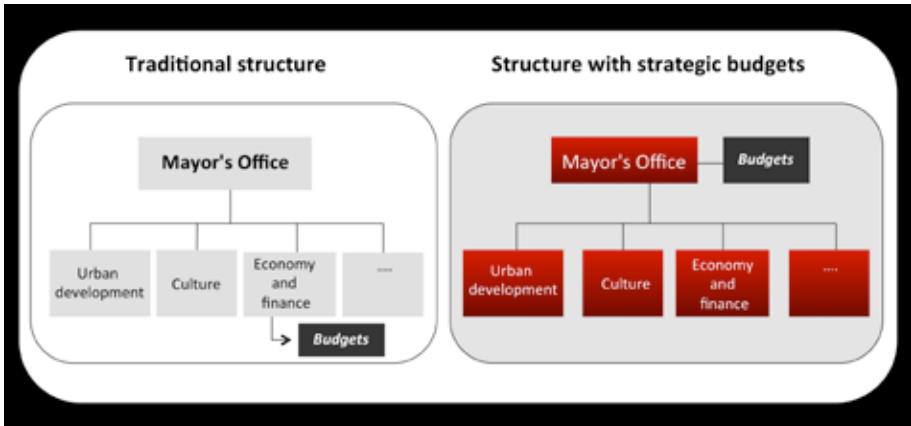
Traditional structure

Mayor's Office

Urban development

Culture

Economy and finance

....

Budgets

Structure with strategic budgets

Mayor's Office

Budgets

Urban development

Culture

Economy and finance

....